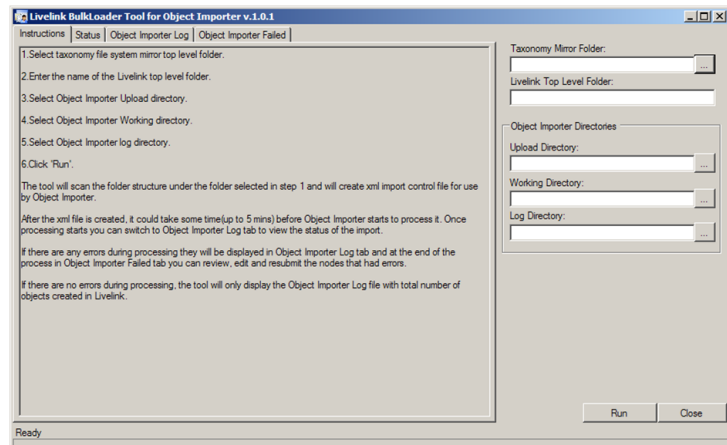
Livelink BulkLoader Tool for Object Importer v.1.0.1

Instructions | Status | Object Importer Log | Object Importer Failed

1.Select taxonomy file system mirror top level folder.

2.Enter the name of the Livelink top level folder.

3.Select Object Importer Upload directory.

4.Select Object Importer Working directory.

5.Select Object Importer log directory.

6.Click 'Run'.

The tool will scan the folder structure under the folder selected in step 1 and will create xml import control file for use by Object Importer.

After the xml file is created, it could take some time(up to 5 mins) before Object Importer starts to process it. Once processing starts you can switch to Object Importer Log tab to view the status of the import.

If there are any errors during processing they will be displayed in Object Importer Log tab and at the end of the process in Object Importer Failed tab you can review, edit and resubmit the nodes that had errors.

If there are no errors during processing, the tool will only display the Object Importer Log file with total number of objects created in Livelink.

Taxonomy Mirror Folder:
...
Livelink Top Level Folder:

Object Importer Directories
Upload Directory:
...
Working Directory:
...
Log Directory:
...

Run
Close

Ready